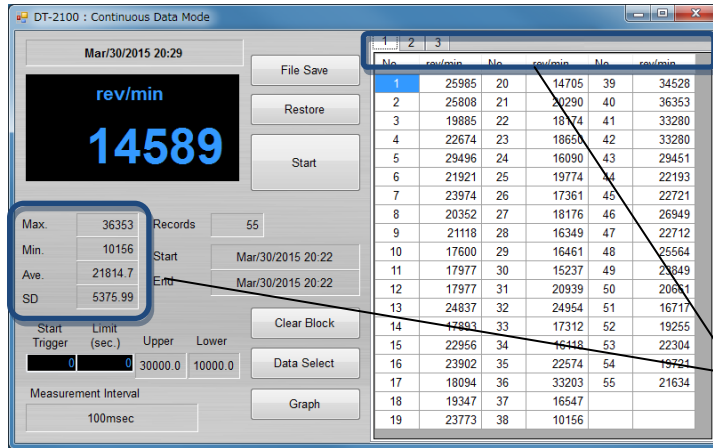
DT-2100 : Continuous Data Mode

Mar/30/2015 20:29

rev/min

14589

File Save

Restore

Start

| Max. | 36353 |
|---|---|
| Min. | 10156 |
| Ave. | 21814.7 |
| SD | 5375.99 |

Records 55

Start Mar/30/2015 20:22

End Mar/30/2015 20:22

Start Trigger 0

Limit (sec.) 0

Upper 30000.0

Lower 10000.0

Measurement Interval

100msec

Clear Block

Data Select

Graph

1 2 3

| No | rev/min | No | rev/min | No | rev/min |
|---|---|---|---|---|---|
| 1 | 25985 | 20 | 14705 | 39 | 34528 |
| 2 | 25808 | 21 | 20290 | 40 | 36353 |
| 3 | 19885 | 22 | 18174 | 41 | 33280 |
| 4 | 22674 | 23 | 18650 | 42 | 33280 |
| 5 | 29496 | 24 | 16090 | 43 | 29451 |
| 6 | 21921 | 25 | 19774 | 44 | 22193 |
| 7 | 23974 | 26 | 17361 | 45 | 22721 |
| 8 | 20352 | 27 | 18176 | 46 | 26949 |
| 9 | 21118 | 28 | 16349 | 47 | 22712 |
| 10 | 17600 | 29 | 16461 | 48 | 25564 |
| 11 | 17977 | 30 | 15237 | 49 | 23849 |
| 12 | 17977 | 31 | 20939 | 50 | 20651 |
| 13 | 24837 | 32 | 24954 | 51 | 16717 |
| 14 | 17893 | 33 | 17312 | 52 | 19255 |
| 15 | 22956 | 34 | 16448 | 53 | 22304 |
| 16 | 23902 | 35 | 22574 | 54 | 19721 |
| 17 | 18094 | 36 | 33203 | 55 | 21634 |
| 18 | 19347 | 37 | 16547 | | |
| 19 | 23773 | 38 | 10156 | | |